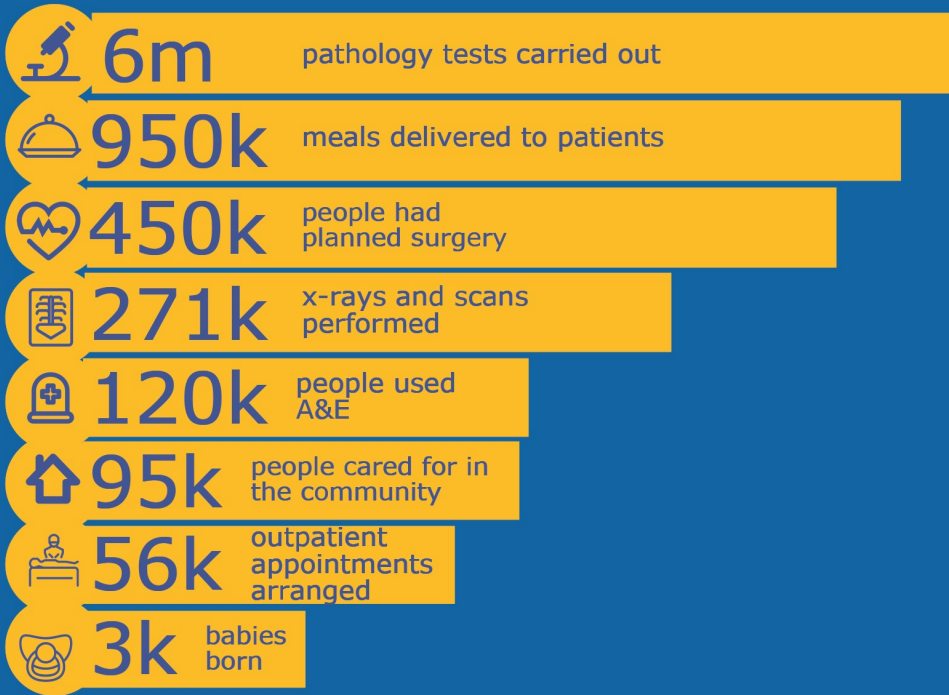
6m pathology tests carried out

950k meals delivered to patients

450k people had planned surgery

271k x-rays and scans performed

120k people used A&E

95k people cared for in the community

56k outpatient appointments arranged

3k babies born